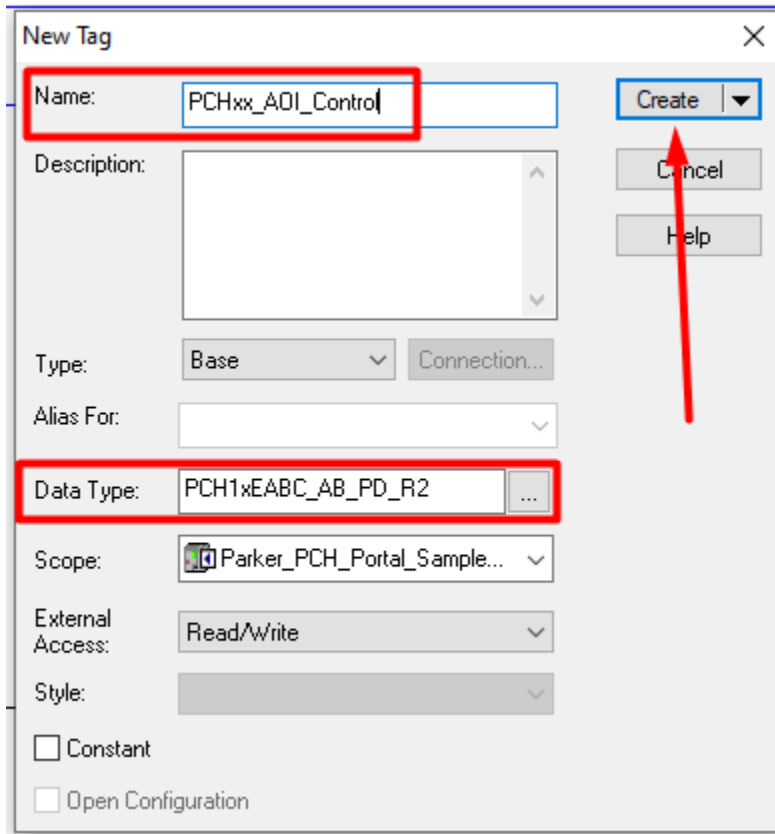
New Tag

Name: PCHxx_AOI_Control

Create

Cancel

Help

Description:

Type: Base

Connection...

Alias For:

Data Type: PCH1xEABC_AB_PD_R2

...

Scope: Parker_PCH_Portal_Sample...

External Access: Read/Write

Style:

Constant

Open Configuration